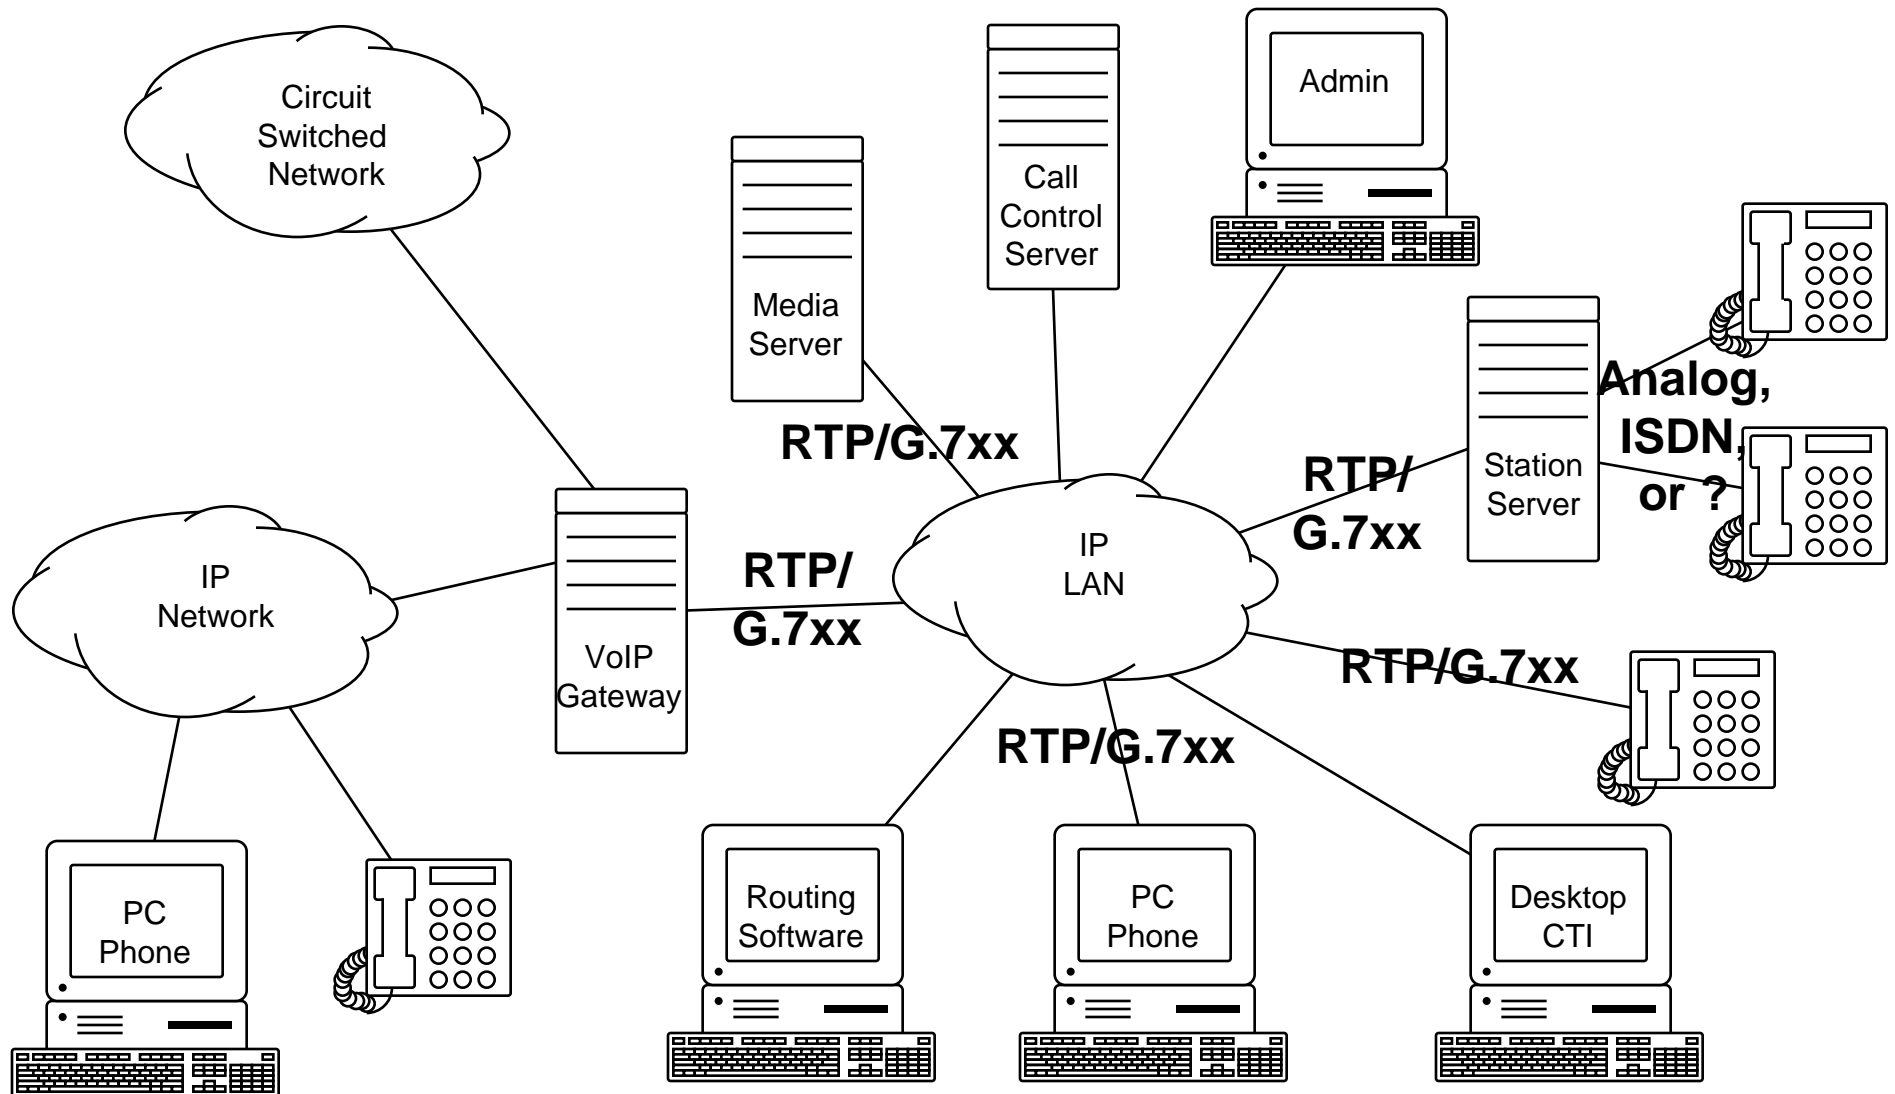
Circuit Switched Network

Media Server

Call Control Server

Admin

Station Server

Analog, ISDN, or ?

RTP/G.7xx

RTP/ G.7xx

IP Network

VoIP Gateway

RTP/ G.7xx

IP LAN

RTP/G.7xx

RTP/G.7xx

PC Phone

Routing Software

PC Phone

Desktop CTI